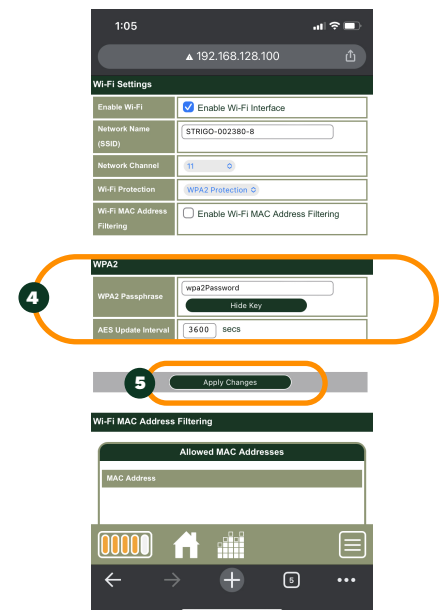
1:05

▲ 192.168.128.100

Wi-Fi Settings

| | |
|---|---|
| Enable Wi-Fi | Enable Wi-Fi Interface |
| Network Name (SSID) | STRIGO-002380-8 |
| Network Channel | 11 |
| Wi-Fi Protection | WPA2 Protection |
| Wi-Fi MAC Address Filtering | Enable Wi-Fi MAC Address Filtering |

WPA2

4

| | |
|---|---|
| WPA2 Passphrase | wpa2Password Hide Key |
| AES Update Interval | 3600 secs |

5

Apply Changes

Wi-Fi MAC Address Filtering

Allowed MAC Addresses

MAC Address

5